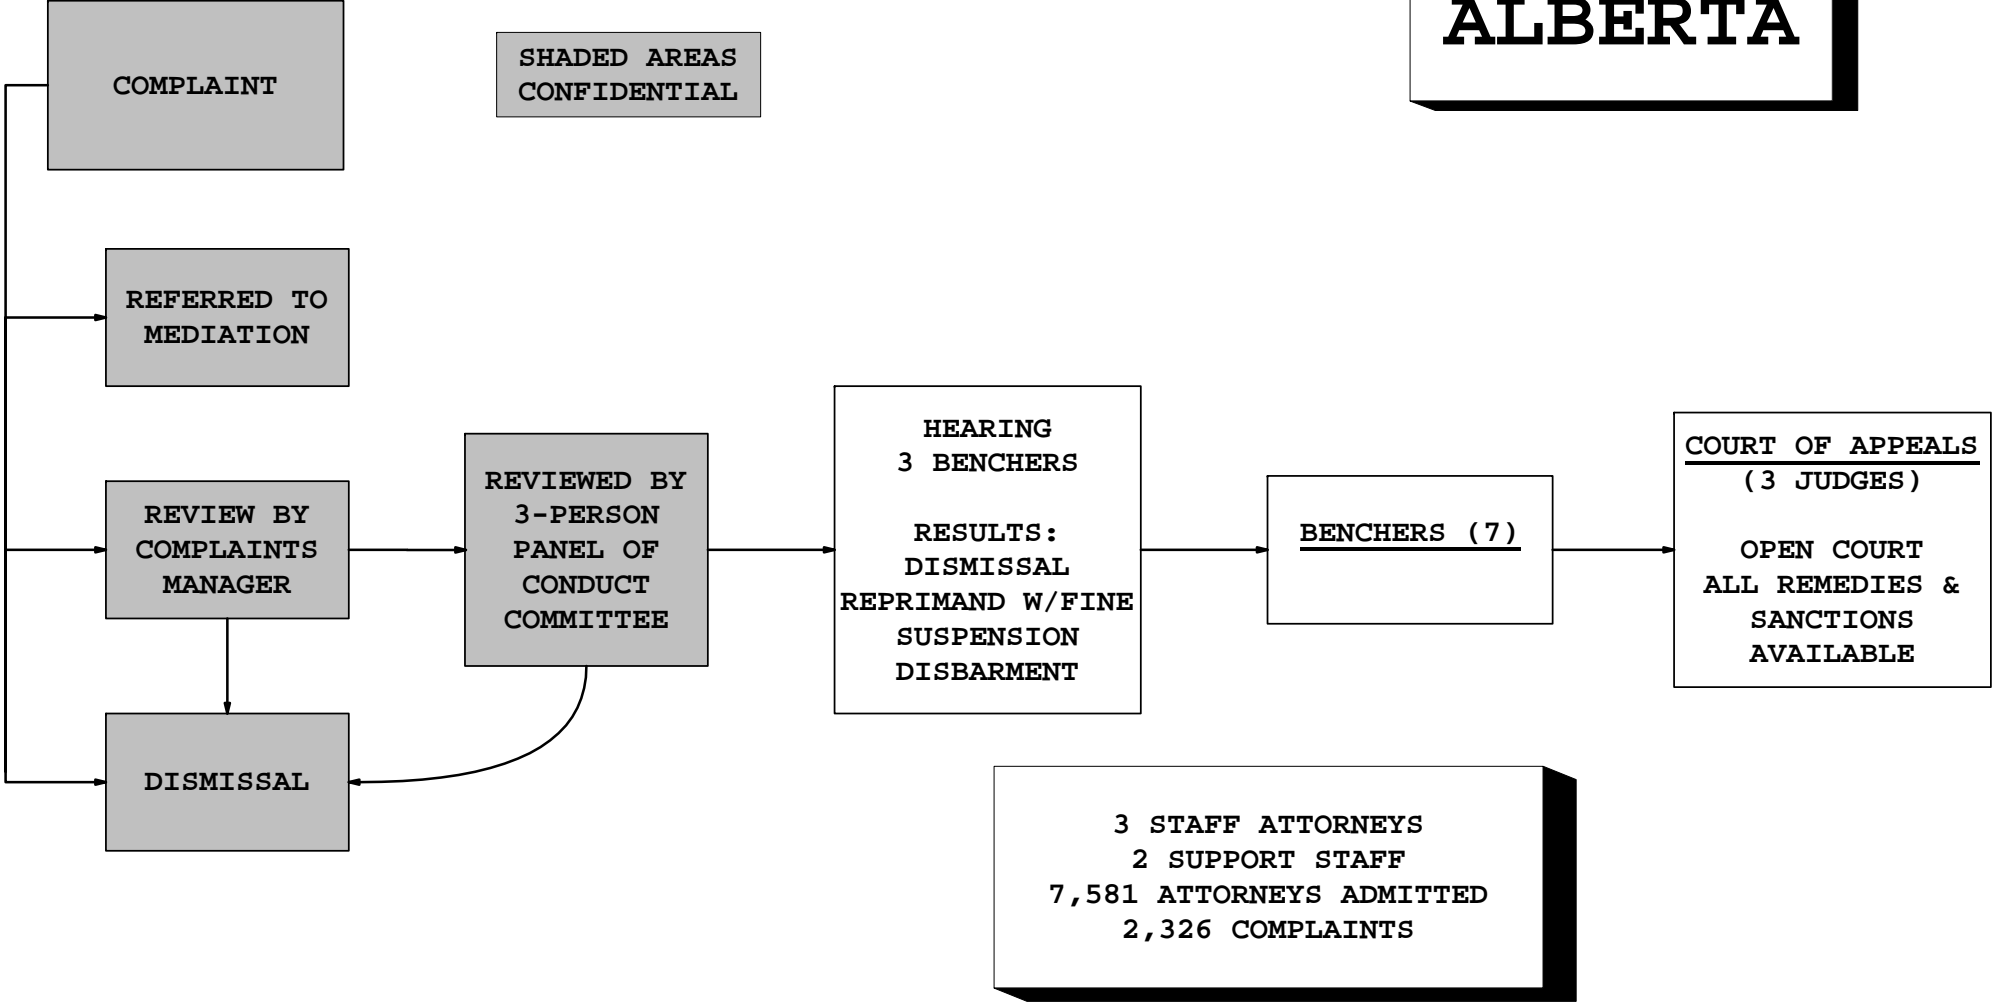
COMPLAINT

SHADED AREAS CONFIDENTIAL

ALBERTA

REFERRED TO MEDIATION

REVIEW BY COMPLAINTS MANAGER

REVIEWED BY 3-PERSON PANEL OF CONDUCT COMMITTEE

HEARING
3 BENCHERS

RESULTS:
DISMISSAL
REPRIMAND W/FINE
SUSPENSION
DISBARMENT

BENCHERS (7)

COURT OF APPEALS
(3 JUDGES)

OPEN COURT
ALL REMEDIES & SANCTIONS AVAILABLE

DISMISSAL

3 STAFF ATTORNEYS
2 SUPPORT STAFF
7,581 ATTORNEYS ADMITTED
2,326 COMPLAINTS